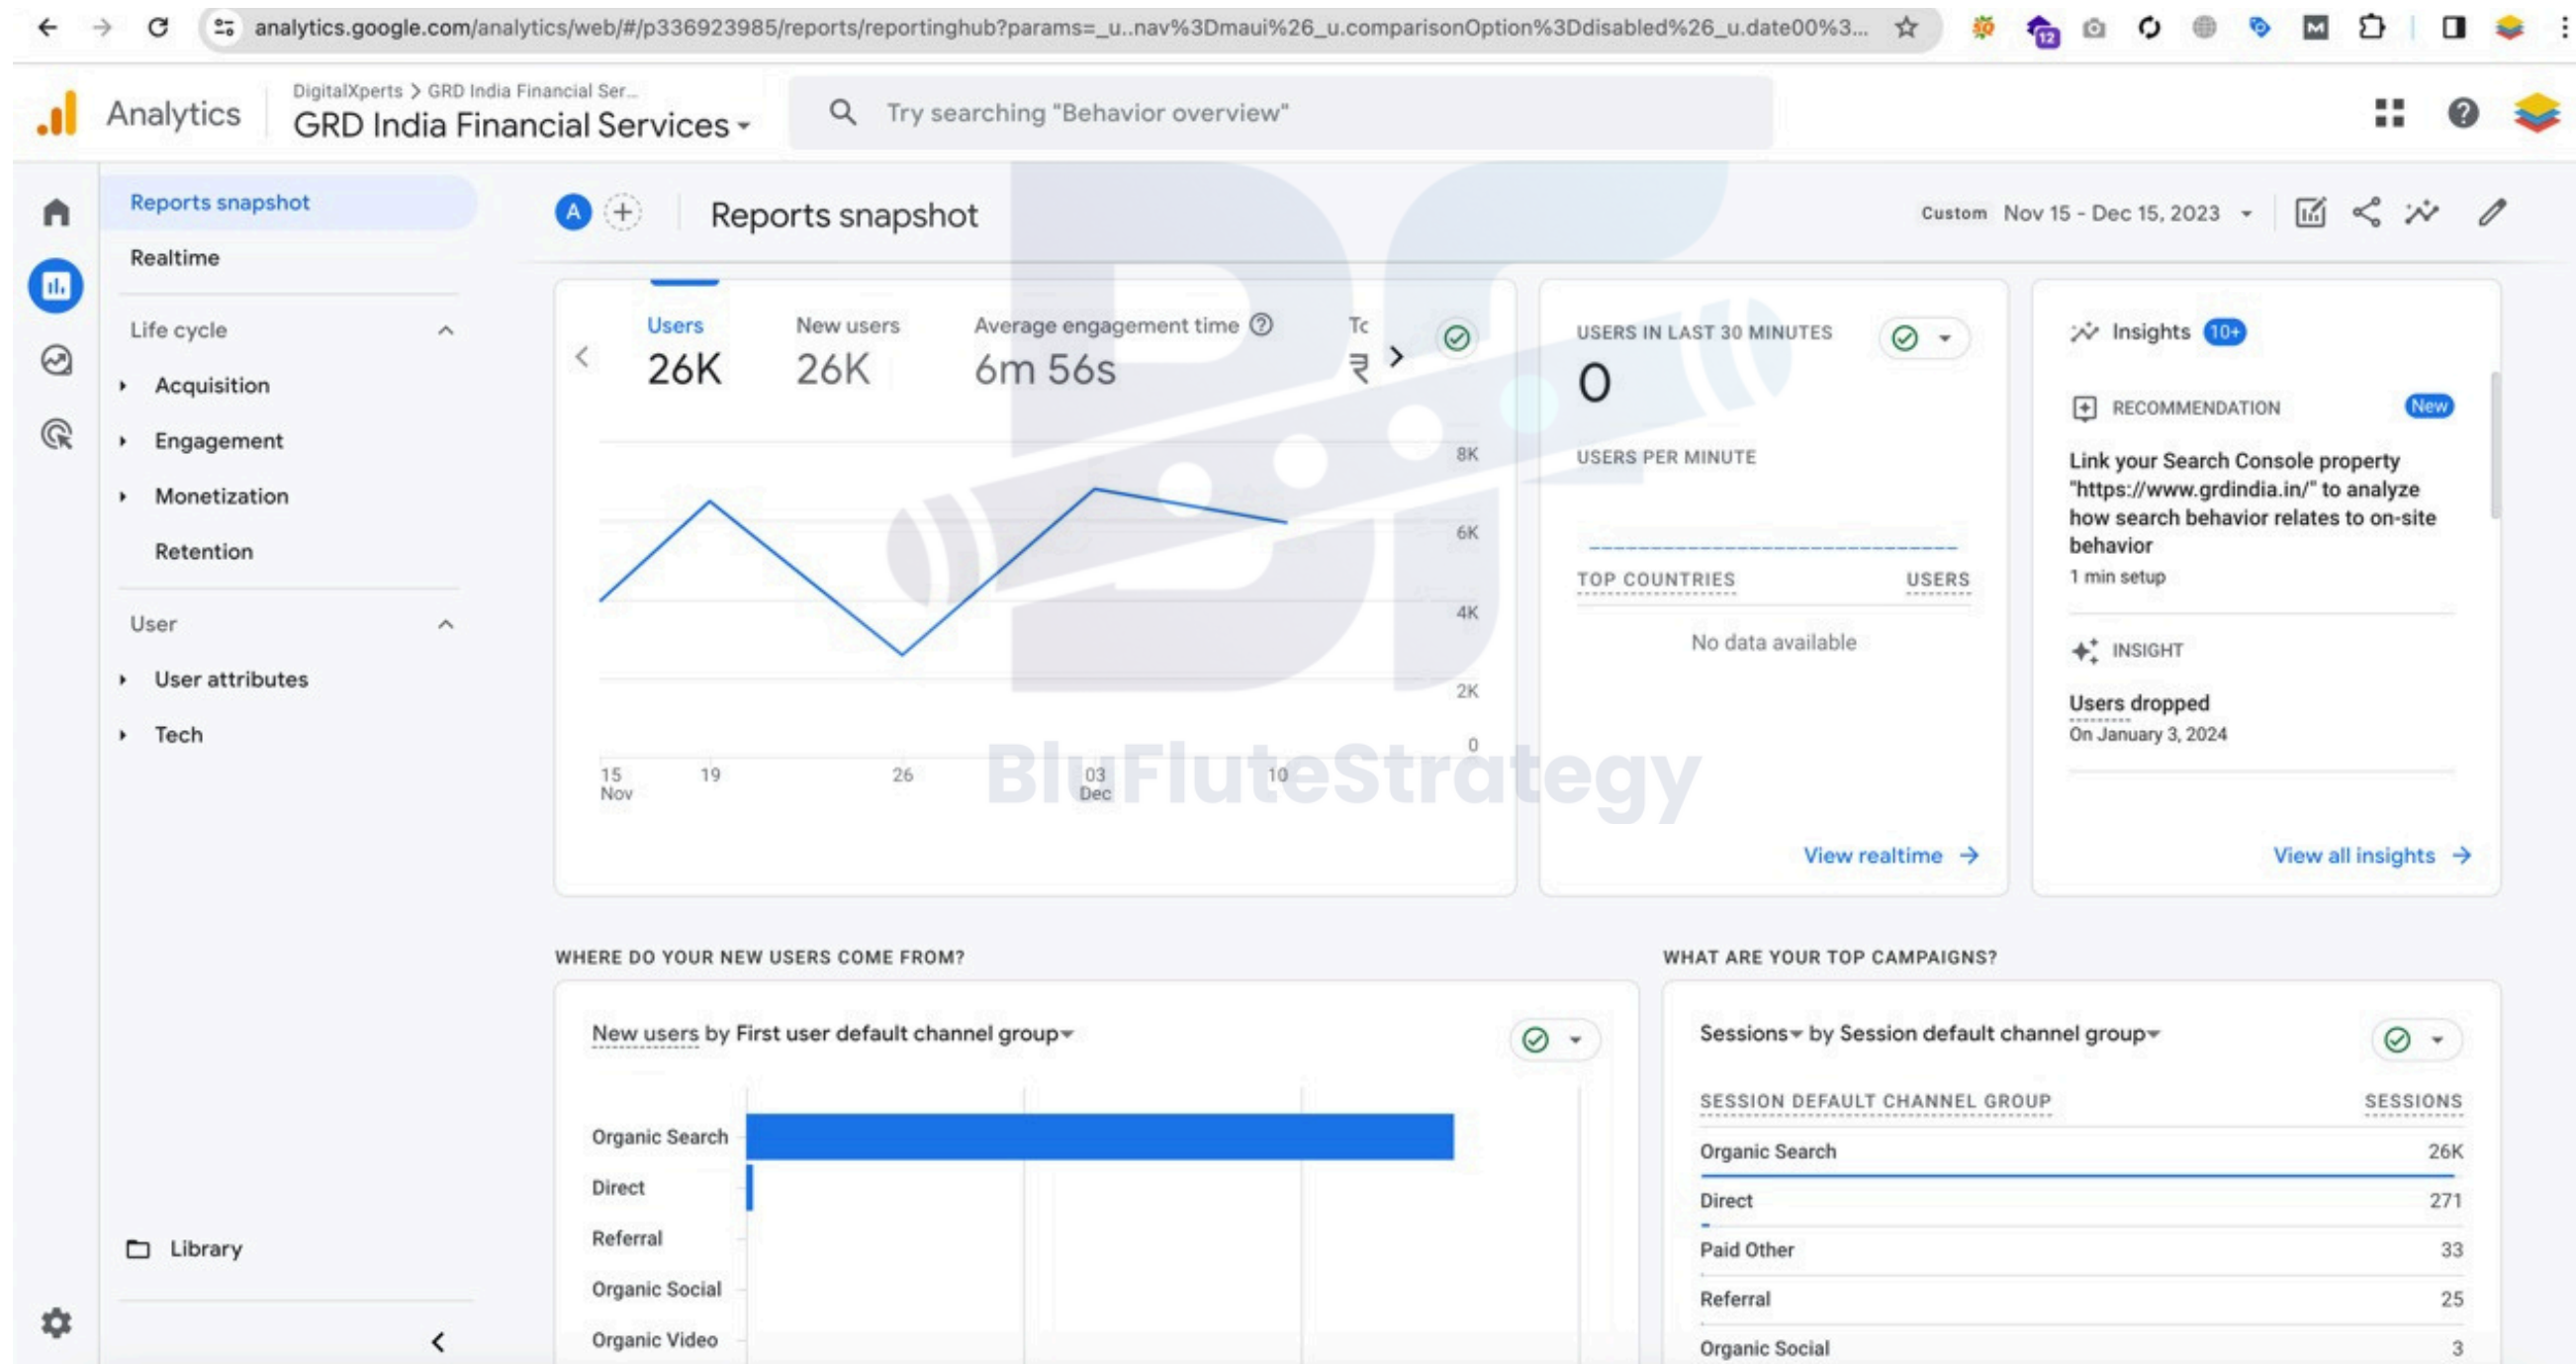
analytics.google.com/analytics/web/#/p336923985/reports/reportinghub?params=_u..nav%3Dmaui%26_u.comparisonOption%3Ddisabled%26_u.date00%3...

Analytics

DigitalXperts > GRD India Financial Ser...
GRD India Financial Services

Try searching "Behavior overview"

Reports snapshot
Realtime
Life cycle
Acquisition
Engagement
Monetization
Retention
User
User attributes
Tech
Library

A
Reports snapshot
Custom Nov 15 - Dec 15, 2023

Users
26K
New users
26K
Average engagement time
6m 56s
Tc
₹

8K
6K
4K
2K
0
15 Nov
19
26
03 Dec
10

USERS IN LAST 30 MINUTES
0
USERS PER MINUTE
TOP COUNTRIES
USERS
No data available
View realtime

Insights 10+
RECOMMENDATION New
Link your Search Console property "https://www.grdindia.in/" to analyze how search behavior relates to on-site behavior
1 min setup
INSIGHT
Users dropped
On January 3, 2024
View all insights

BluFluteStrategy

WHERE DO YOUR NEW USERS COME FROM?
New users by First user default channel group
Organic Search
Direct
Referral
Organic Social
Organic Video

WHAT ARE YOUR TOP CAMPAIGNS?
Sessions by Session default channel group

| SESSION DEFAULT CHANNEL GROUP | SESSIONS |
|---|---|
| Organic Search | 26K |
| Direct | 271 |
| Paid Other | 33 |
| Referral | 25 |
| Organic Social | 3 |